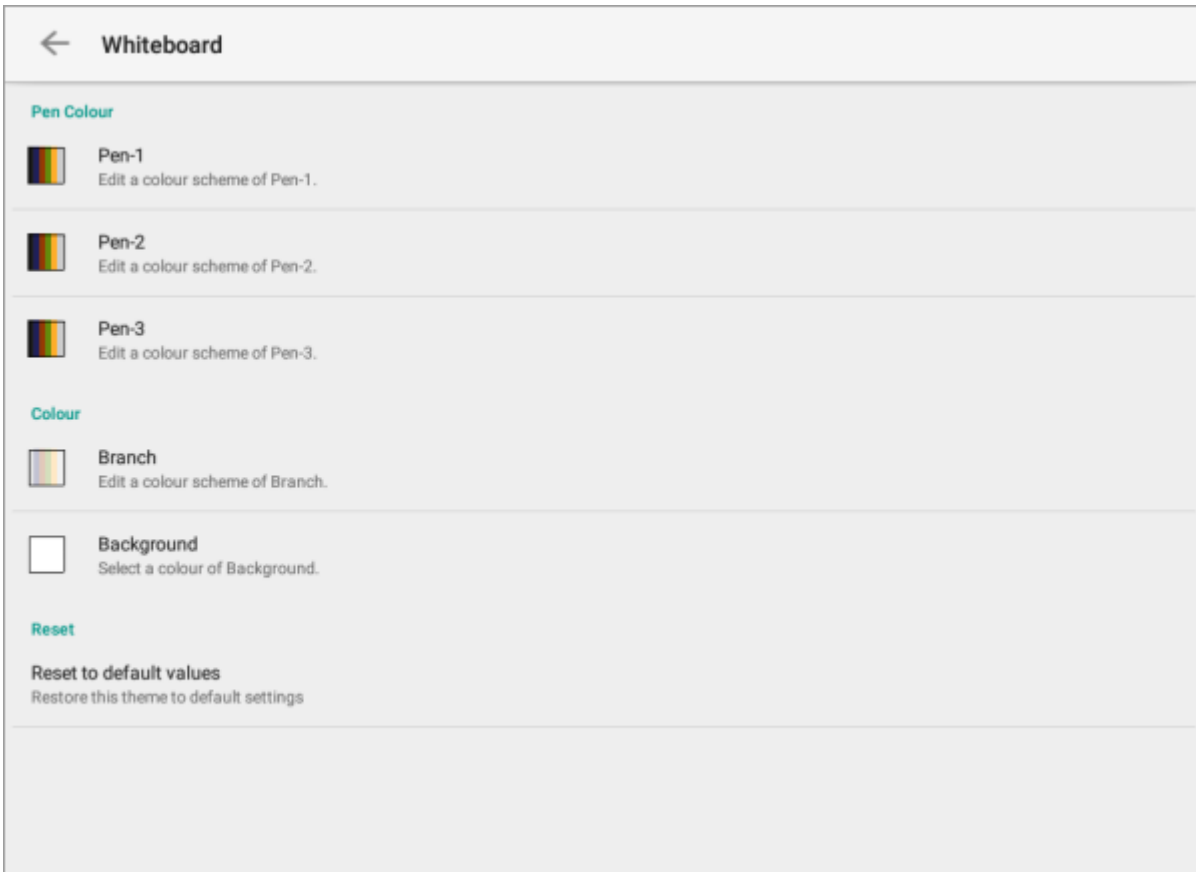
Whiteboard

Pen Colour

Pen-1
Edit a colour scheme of Pen-1.

Pen-2
Edit a colour scheme of Pen-2.

Pen-3
Edit a colour scheme of Pen-3.

Colour

Branch
Edit a colour scheme of Branch.

Background
Select a colour of Background.

Reset

Reset to default values
Restore this theme to default settings